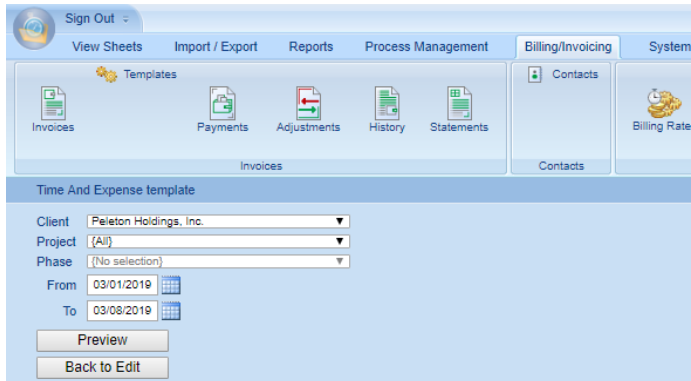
Sign Out

View Sheets | Import / Export | Reports | Process Management | Billing/Invoicing | System

Templates

Invoices | Payments | Adjustments | History | Statements

Invoices

Contacts

Contacts

Billing Rate

Time And Expense template

Client Peleton Holdings, Inc.

Project {All}

Phase {No selection}

From 03/01/2019

To 03/08/2019

Preview

Back to Edit